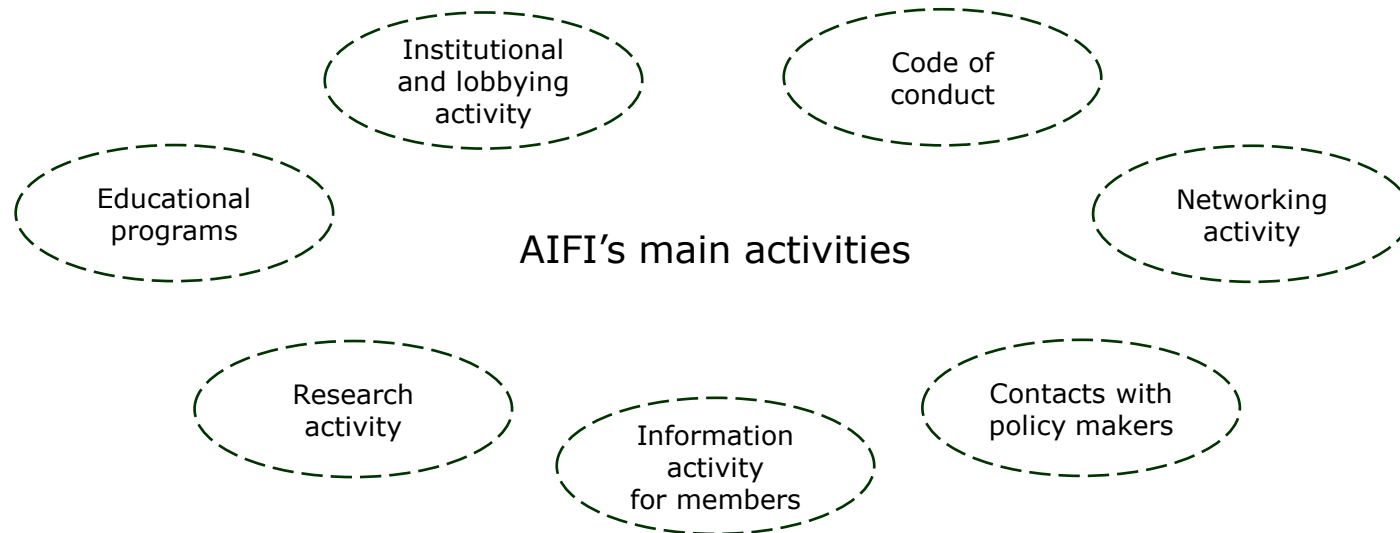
Institutional and lobbying activity

Code of conduct

Educational programs

AIFI’s main activities

Networking activity

Research activity

Contacts with policy makers

Information activity for members